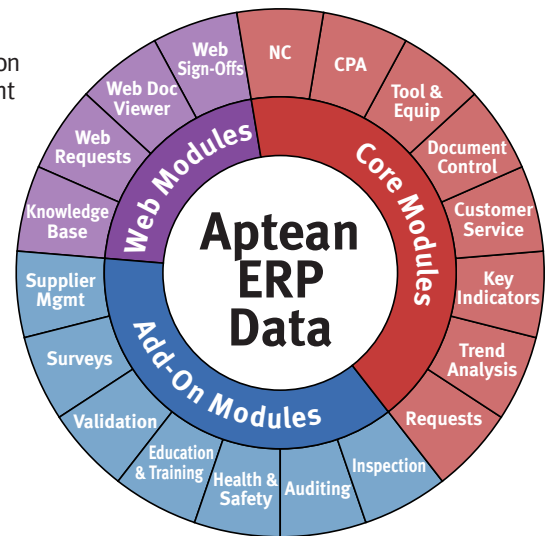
on
nt

Aptean ERP Data

Core Modules

NC

CPA

Tool & Equip

Document Control

Customer Service

Key Indicators

Trend Analysis

Requests

Add-On Modules

Inspection

Auditing

Health & Safety

Education & Training

Validation

Surveys

Supplier Mgmt

Web Modules

Knowledge Base

Web Requests

Web Doc Viewer

Web Sign-Offs